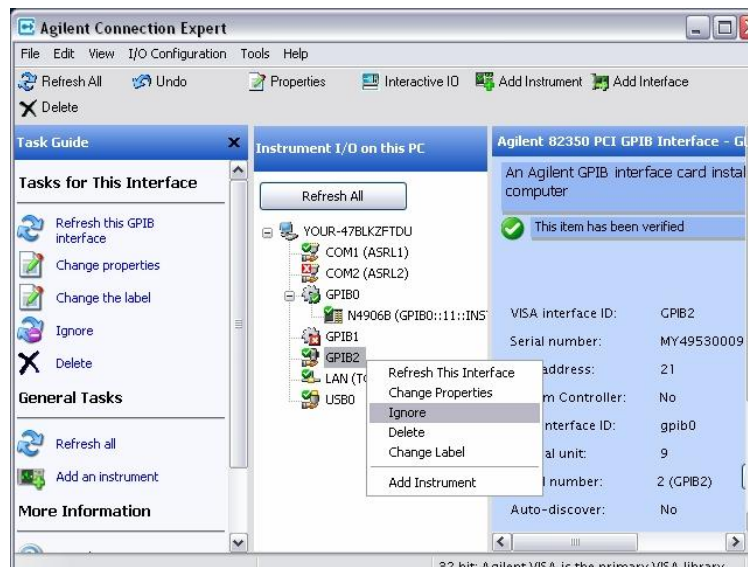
Agilent Connection Expert

File Edit View I/O Configuration Tools Help

Refresh All Undo Properties Interactive IO Add Instrument Add Interface

Delete

Task Guide

Tasks for This Interface

Refresh this GPIB interface

Change properties

Change the label

Ignore

Delete

General Tasks

Refresh all

Add an instrument

More Information

Instrument I/O on this PC

Refresh All

YOUR-47BLKZFTDU

COM1 (ASRL1)

COM2 (ASRL2)

GPIB0

N4906B (GPIB0::11::INST

GPIB1

GPIB2

LAN (T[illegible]

USB0

Refresh This Interface

Change Properties

Ignore

Delete

Change Label

Add Instrument

Agilent 82350 PCI GPIB Interface - G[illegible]

An Agilent GPIB interface card instal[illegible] computer

This item has been verified

VISA interface ID: GPIB2

Serial number: MY49530009

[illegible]address: 21

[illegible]m Controller: No

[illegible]nterface ID: gpib0

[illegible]al unit: 9

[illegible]l number: 2 (GPIB2)

Auto-discover: No

32 bit: Agilent VISA is the primary VISA library